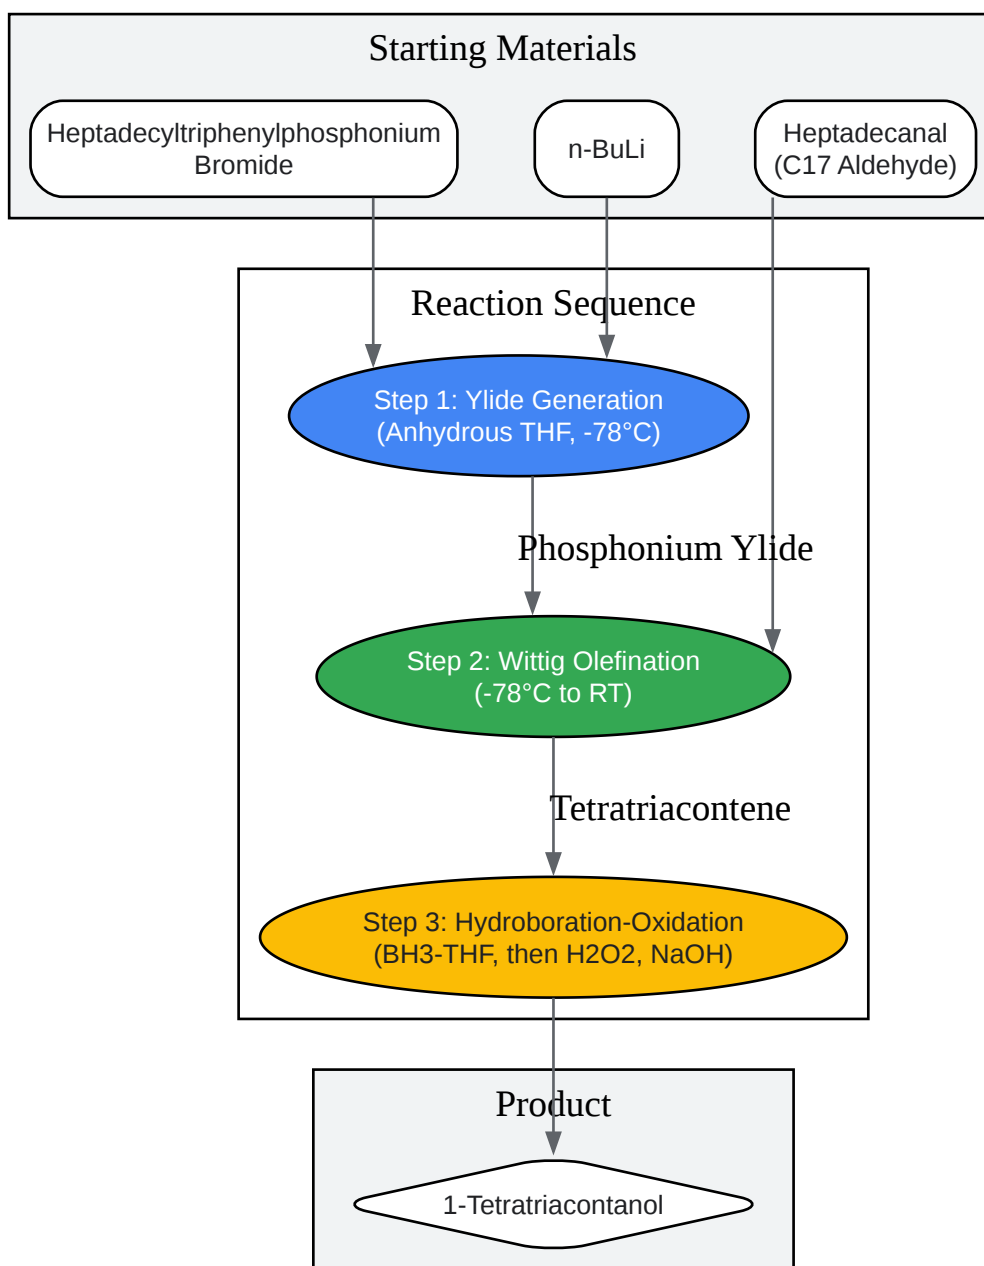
Starting Materials

Heptadecyltriphenylphosphonium Bromide

n-BuLi

Heptadecanal (C17 Aldehyde)

Reaction Sequence

Step 1: Ylide Generation (Anhydrous THF, -78°C)

Phosphonium Ylide

Step 2: Wittig Olefination (-78°C to RT)

Tetratriacontene

Step 3: Hydroboration-Oxidation (BH3-THF, then H2O2, NaOH)

Product

1-Tetratriacontanol